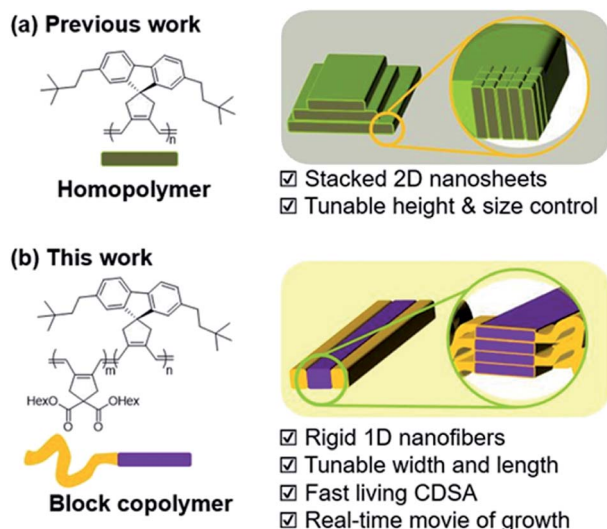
(a) Previous work

n

Homopolymer

☑ Stacked 2D nanosheets
☑ Tunable height & size control

(b) This work

m

n

HexO

O

O

OHex

Block copolymer

☑ Rigid 1D nanofibers
☑ Tunable width and length
☑ Fast living CDSA
☑ Real-time movie of growth